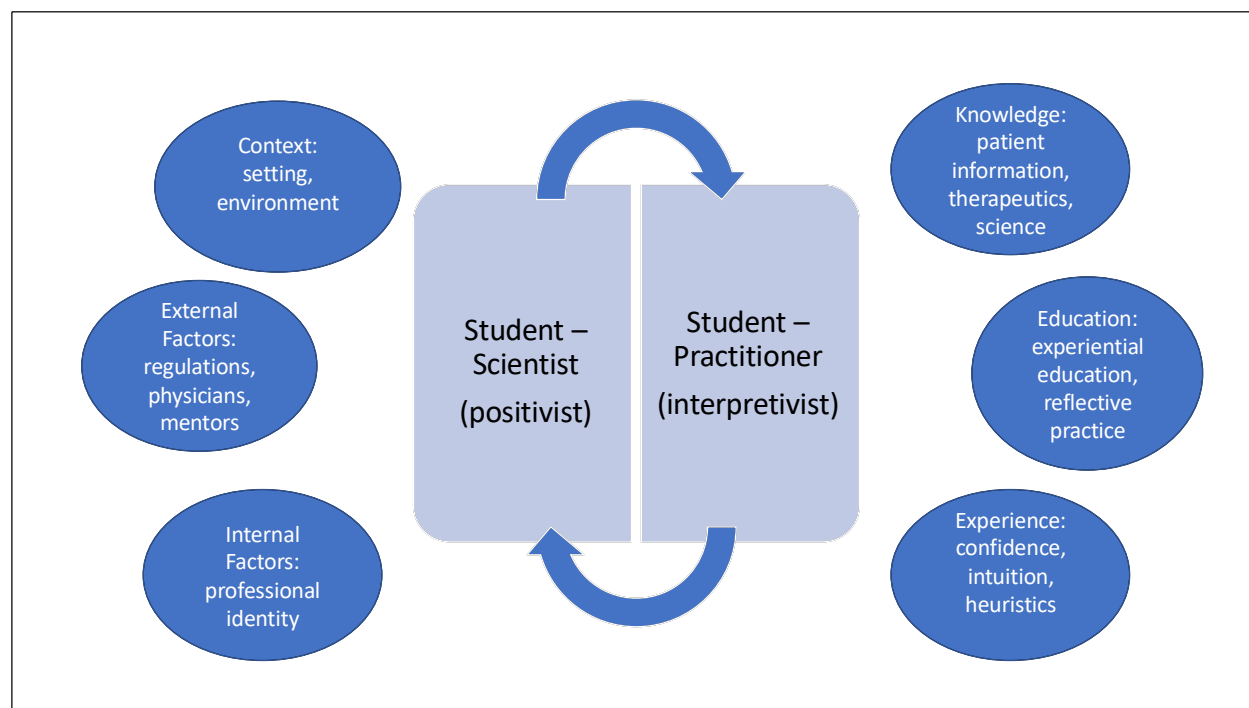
Context: setting, environment

External Factors: regulations, physicians, mentors

Internal Factors: professional identity

Student – Scientist

(positivist)

Student – Practitioner

(interpretivist)

Knowledge: patient information, therapeutics, science

Education: experiential education, reflective practice

Experience: confidence, intuition, heuristics